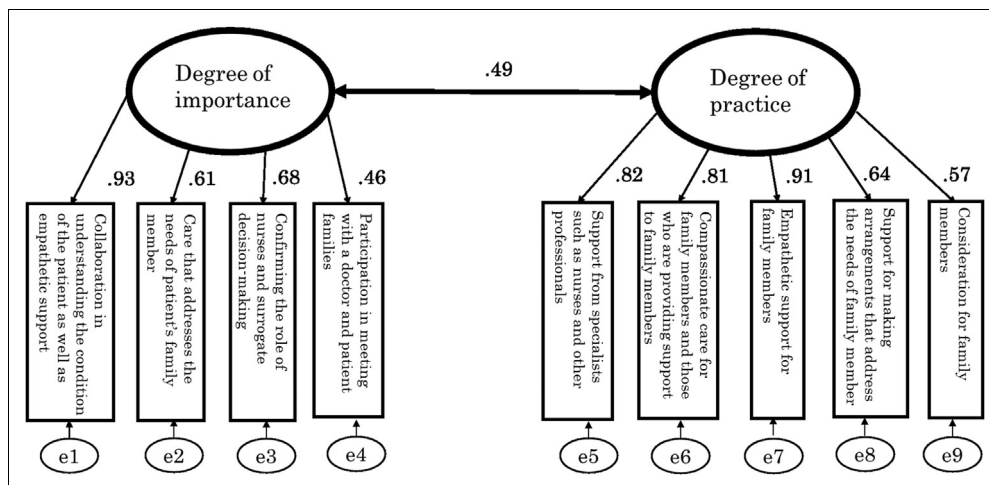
Degree of importance

.49

Degree of practice

.93

.61

.68

.46

.82

.81

.91

.64

.57

Collaboration in understanding the condition of the patient as well as empathetic support

Care that addresses the needs of patient's family member

Confirming the role of nurses and surrogate decision-making

Participation in meeting with a doctor and patient families

Support from specialists such as nurses and other professionals

Compassionate care for family members and those who are providing support to family members

Empathetic support for family members

Support for making arrangements that address the needs of family member

Consideration for family members

e1

e2

e3

e4

e5

e6

e7

e8

e9